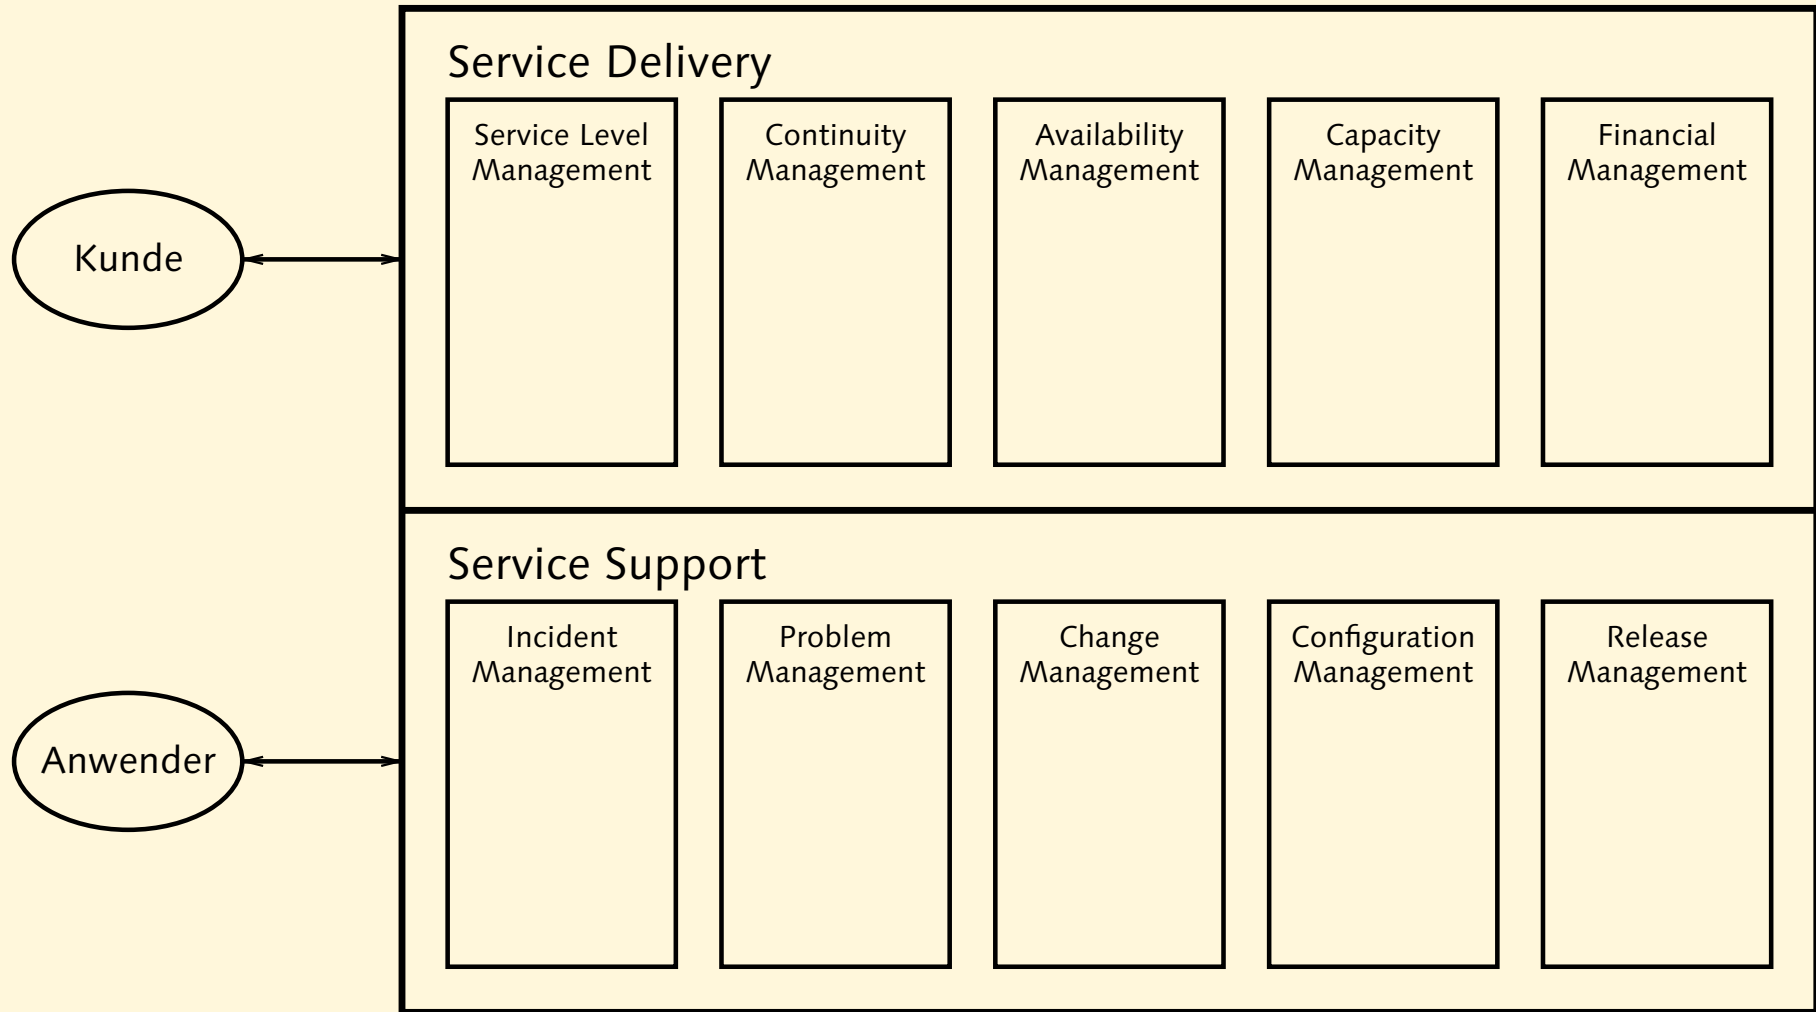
Service Delivery

Service Level Management

Continuity Management

Availability Management

Capacity Management

Financial Management

Kunde

Service Support

Incident Management

Problem Management

Change Management

Configuration Management

Release Management

Anwender